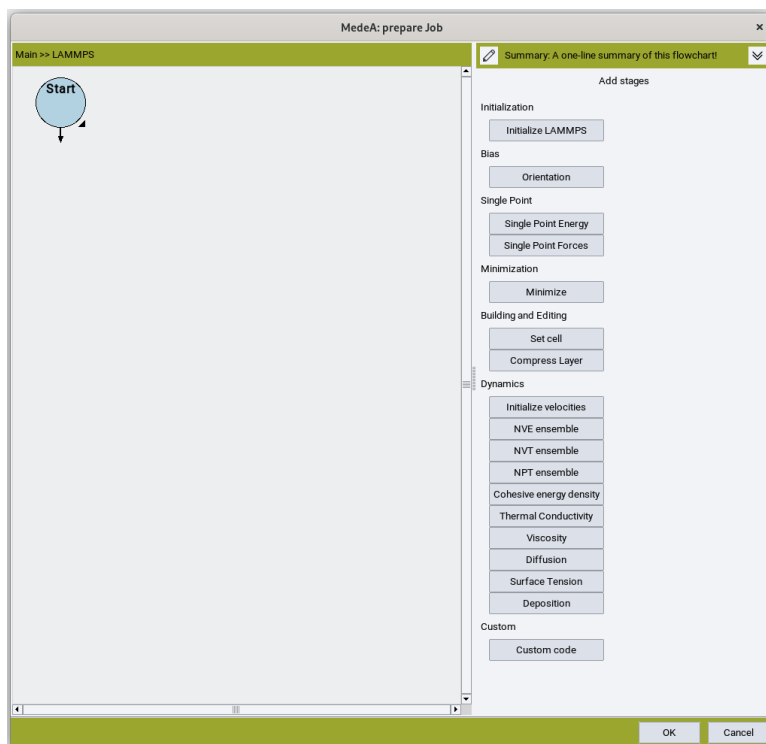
MedeA: prepare Job
×

Main >> LAMMPS

Start

Summary: A one-line summary of this flowchart!

Add stages

Initialization

Initialize LAMMPS

Bias

Orientation

Single Point

Single Point Energy

Single Point Forces

Minimization

Minimize

Building and Editing

Set cell

Compress Layer

Dynamics

Initialize velocities

NVE ensemble

NVT ensemble

NPT ensemble

Cohesive energy density

Thermal Conductivity

Viscosity

Diffusion

Surface Tension

Deposition

Custom

Custom code

OK

Cancel